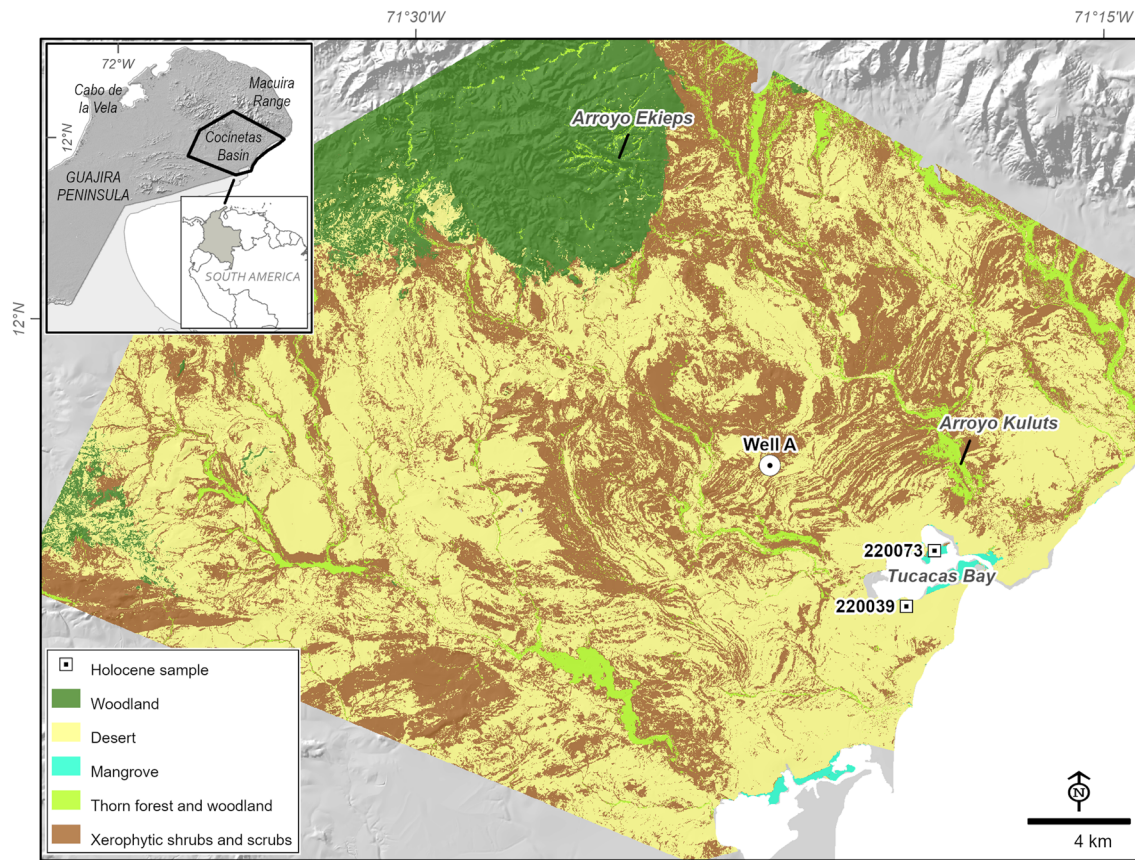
71°30'W

71°15'W

72°W

Cabo de la Vela

Macuira Range

12°N

Cocinetas Basin

GUAJIRA PENINSULA

SOUTH AMERICA

12°N

Arroyo Ekieps

Arroyo Kuluts

Well A

220073

Tucacas Bay

220039

Holocene sample

Woodland

Desert

Mangrove

Thorn forest and woodland

Xerophytic shrubs and scrubs

N

4 km